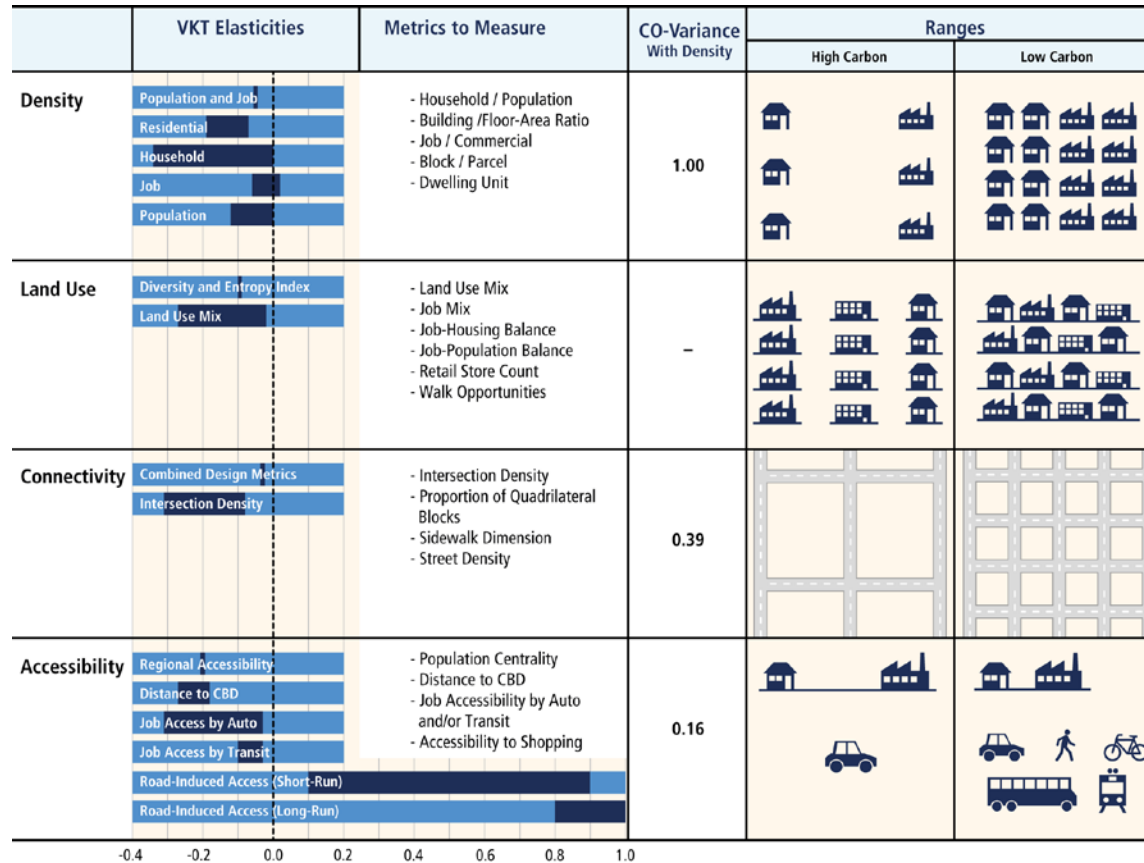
| | VKT Elasticities | Metrics to Measure | CO-Variance With Density | Ranges: High Carbon | Ranges: Low Carbon |
|---|---|---|---|---|---|
| Density | Population and Job; Residential; Household; Job; Population | - Household / Population<br>- Building /Floor-Area Ratio<br>- Job / Commercial<br>- Block / Parcel<br>- Dwelling Unit | 1.00 | | |
| Land Use | Diversity and Entropy Index; Land Use Mix | - Land Use Mix<br>- Job Mix<br>- Job-Housing Balance<br>- Job-Population Balance<br>- Retail Store Count<br>- Walk Opportunities | – | | |
| Connectivity | Combined Design Metrics; Intersection Density | - Intersection Density<br>- Proportion of Quadrilateral Blocks<br>- Sidewalk Dimension<br>- Street Density | 0.39 | | |
| Accessibility | Regional Accessibility; Distance to CBD; Job Access by Auto; Job Access by Transit; Road-Induced Access (Short-Run); Road-Induced Access (Long-Run) | - Population Centrality<br>- Distance to CBD<br>- Job Accessibility by Auto and/or Transit<br>- Accessibility to Shopping | 0.16 | | |

-0.4 -0.2 0.0 0.2 0.4 0.6 0.8 1.0